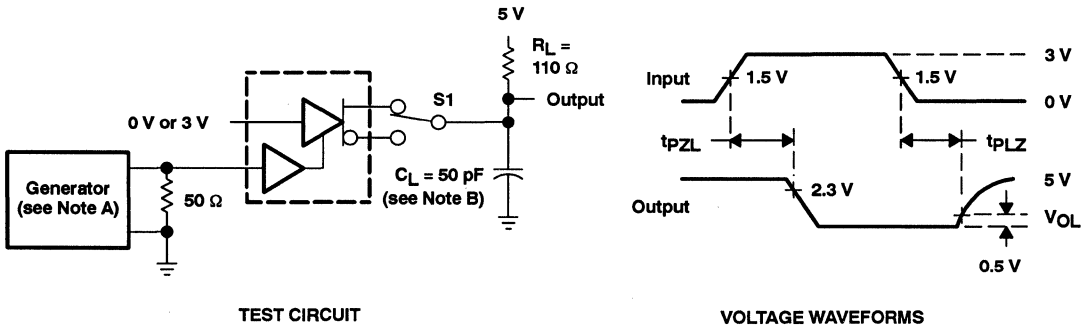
5 V

$R_L$ = 110 Ω

0 V or 3 V

S1

Output

Generator (see Note A)

50 Ω

$C_L$ = 50 pF (see Note B)

TEST CIRCUIT

3 V

Input

1.5 V

1.5 V

0 V

$t_{PZL}$

$t_{PLZ}$

5 V

2.3 V

Output

$V_{OL}$

0.5 V

VOLTAGE WAVEFORMS